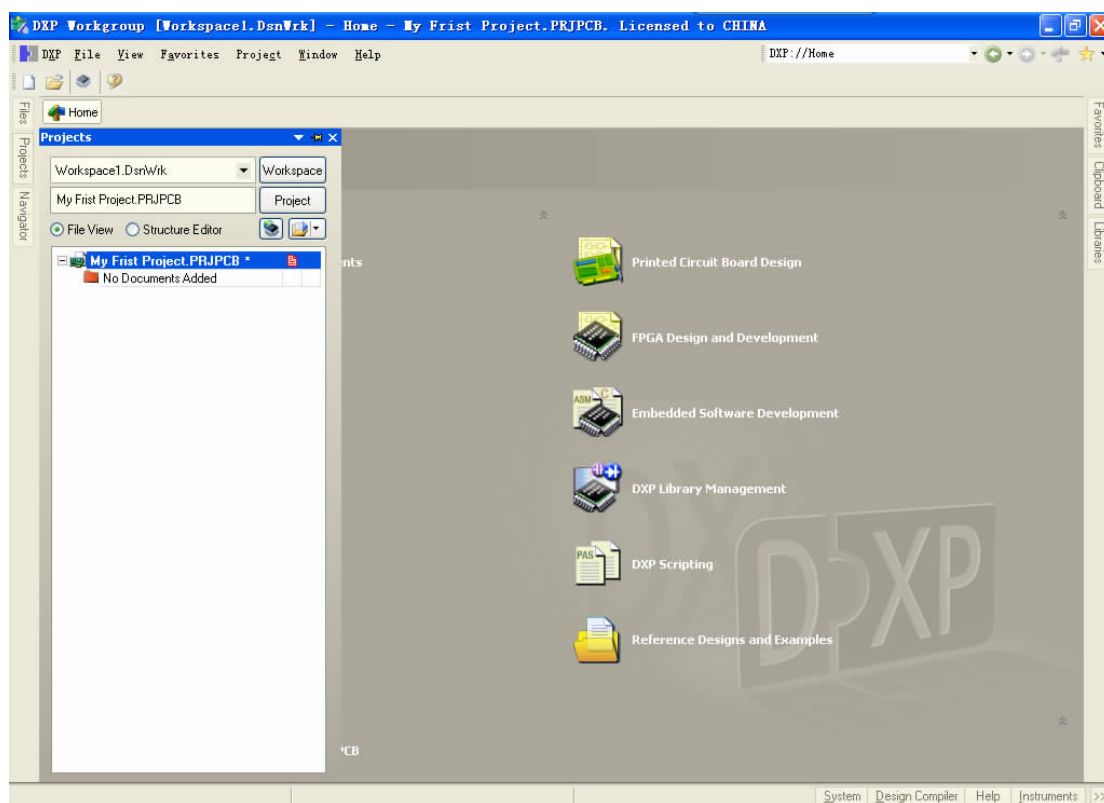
DXP Workgroup [Workspace1.DsnWrk] - Home - My Frist Project.PRJPCB. Licensed to CHINA

DXP File View Favorites Project Window Help

DXP://Home

Files Projects Navigator

Home

Projects

Workspace1.DsnWrk
Workspace
My Frist Project.PRJPCB
Project
File View Structure Editor

My Frist Project.PRJPCB *
No Documents Added

nts

Printed Circuit Board Design

FPGA Design and Development

ASM
Embedded Software Development

DXP Library Management

PAS
DXP Scripting

Reference Designs and Examples

DXP

CB

Favorites Clipboard Libraries

System | Design Compiler | Help | Instruments | >>